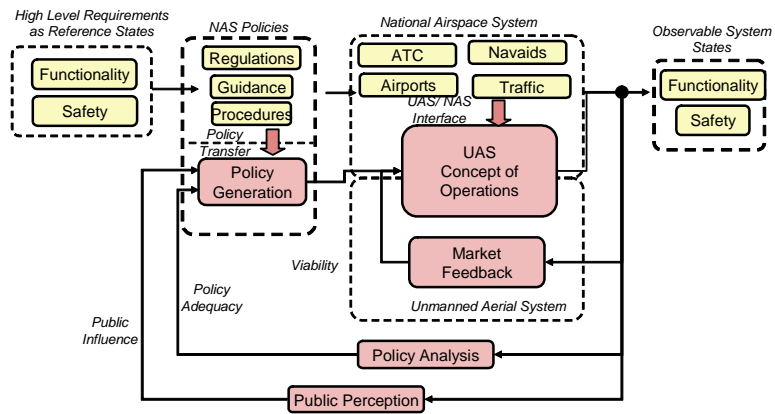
High Level Requirements as Reference States

Functionality

Safety

NAS Policies

Regulations

Guidance

Procedures

Policy Transfer

Policy Generation

National Airspace System

ATC

Navaids

Airports

Traffic

UAS/ NAS Interface

UAS Concept of Operations

Market Feedback

Unmanned Aerial System

Observable System States

Functionality

Safety

Viability

Policy Adequacy

Public Influence

Policy Analysis

Public Perception